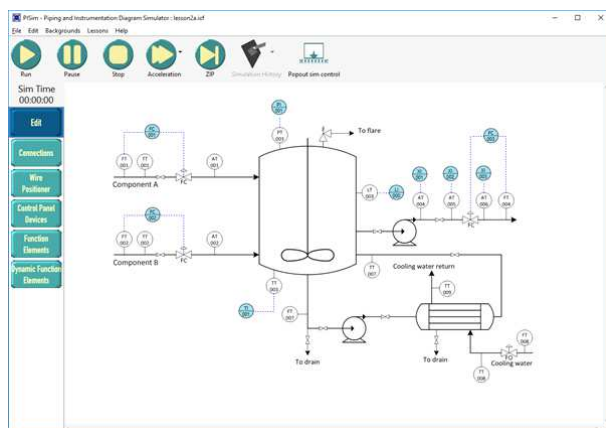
PISim - Piping and Instrumentation Diagram Simulator : lesson2a.icf

File Edit Backgrounds Lessons Help

Run Pause Stop Acceleration ZIP Simulation History Popout sim control

Sim Time
00:00:00

Edit

Connections

Wire Positioner

Control Panel Devices

Function Elements

Dynamic Function Elements

To flare

Component A

Component B

Cooling water return

Cooling water

To drain

To drain

FC

FC

FC

FT 001

TT 001

AT 001

FT 002

TT 002

AT 002

PT 003

LT 003

TT 003

FT 003

AT 003

AT 004

AT 004

FT 004

TT 007

TT 009

TT 008

FT 008

TT 006

TT 005